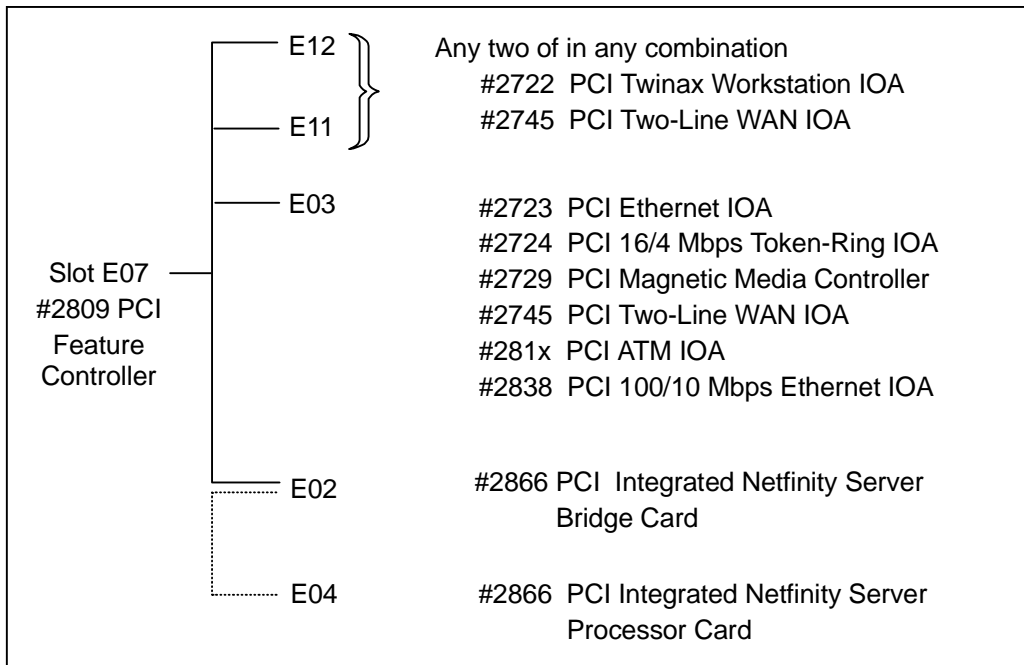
E12

E11

Any two of in any combination
#2722 PCI Twinax Workstation IOA
#2745 PCI Two-Line WAN IOA

E03

#2723 PCI Ethernet IOA
#2724 PCI 16/4 Mbps Token-Ring IOA
#2729 PCI Magnetic Media Controller
#2745 PCI Two-Line WAN IOA
#281x PCI ATM IOA
#2838 PCI 100/10 Mbps Ethernet IOA

Slot E07
#2809 PCI
Feature
Controller

E02

#2866 PCI Integrated Netfinity Server Bridge Card

E04

#2866 PCI Integrated Netfinity Server Processor Card